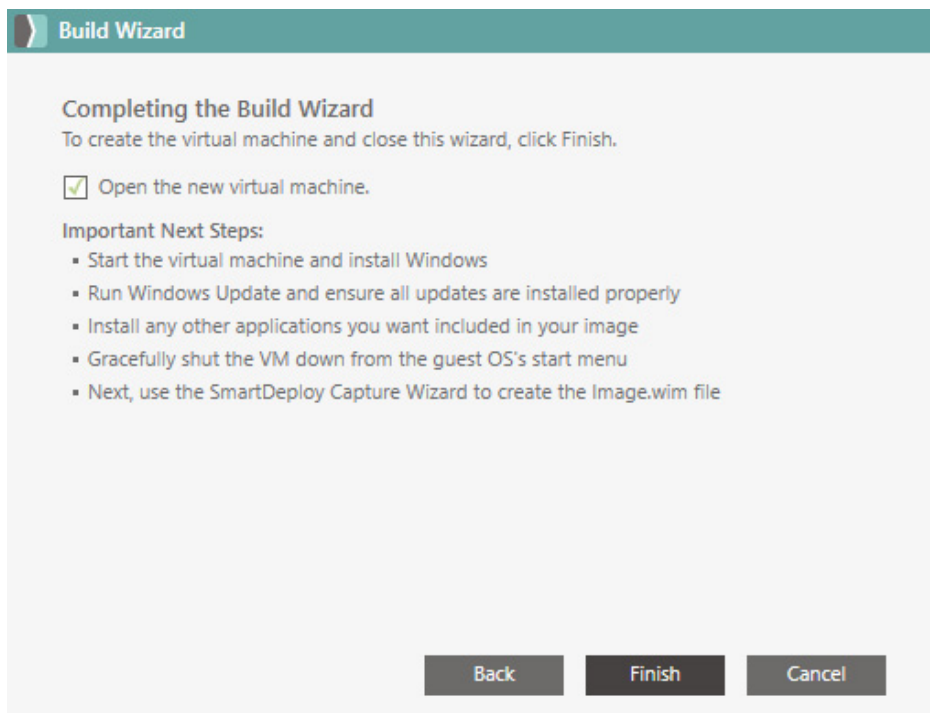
Build Wizard

Completing the Build Wizard
To create the virtual machine and close this wizard, click Finish.

Open the new virtual machine.

Important Next Steps:
▪ Start the virtual machine and install Windows
▪ Run Windows Update and ensure all updates are installed properly
▪ Install any other applications you want included in your image
▪ Gracefully shut the VM down from the guest OS's start menu
▪ Next, use the SmartDeploy Capture Wizard to create the Image.wim file

Back
Finish
Cancel